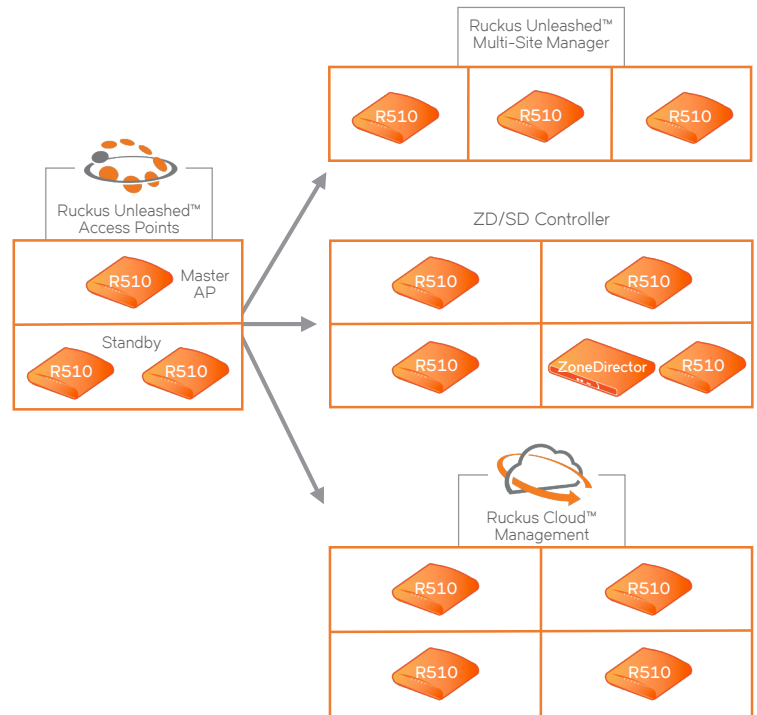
Ruckus Unleashed™
Multi-Site Manager

R510

R510

R510

Ruckus Unleashed™
Access Points

R510

Master
AP

Standby

R510

R510

ZD/SD Controller

R510

R510

R510

ZoneDirector

R510

Ruckus Cloud™
Management

R510

R510

R510

R510